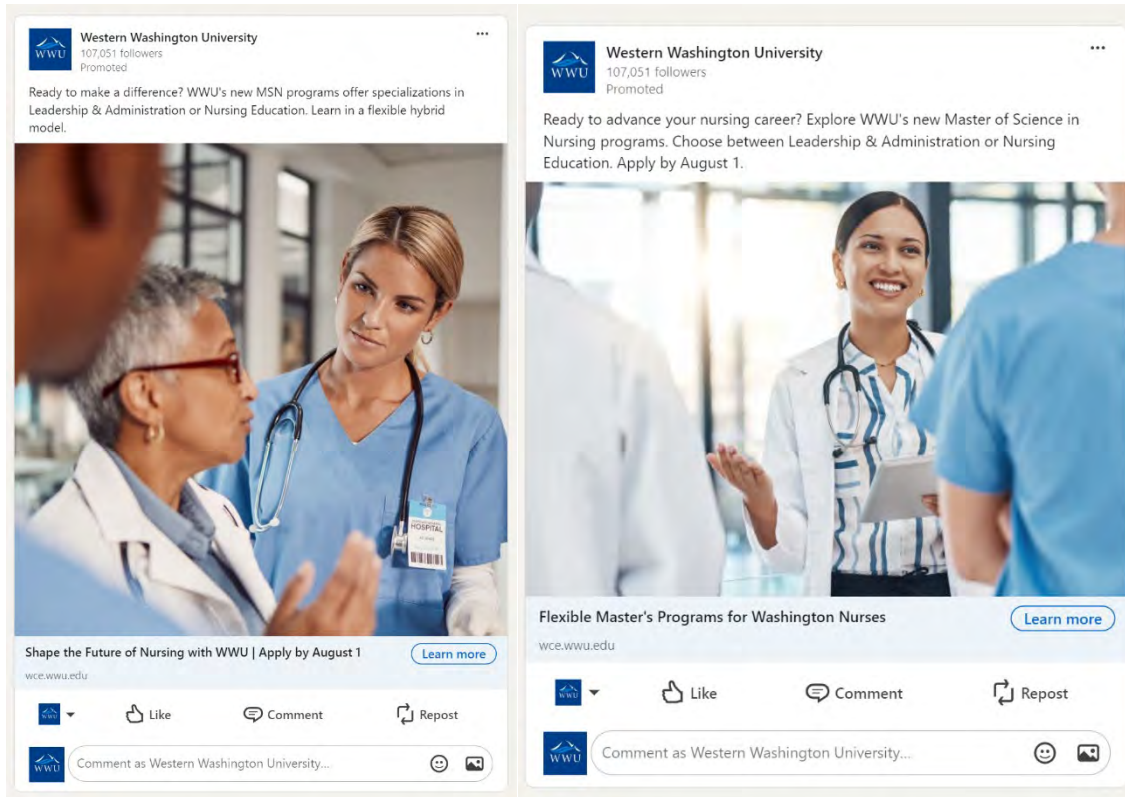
WWU

Western Washington University
107,051 followers
Promoted

...

Ready to make a difference? WWU's new MSN programs offer specializations in Leadership & Administration or Nursing Education. Learn in a flexible hybrid model.

HOSPITAL

Shape the Future of Nursing with WWU | Apply by August 1

Learn more

wce.wwu.edu

Like Comment Repost

Comment as Western Washington University...

WWU

Western Washington University
107,051 followers
Promoted

...

Ready to advance your nursing career? Explore WWU's new Master of Science in Nursing programs. Choose between Leadership & Administration or Nursing Education. Apply by August 1.

Flexible Master's Programs for Washington Nurses

Learn more

wce.wwu.edu

Like Comment Repost

Comment as Western Washington University...